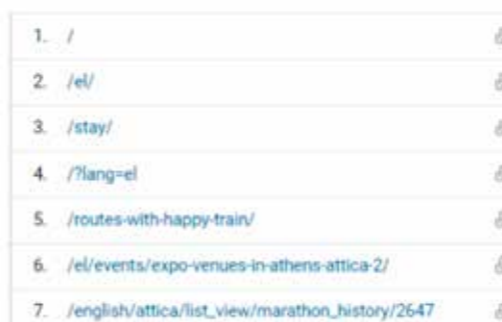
| | |
|---|---|
| 1. | / |
| 2. | /el/ |
| 3. | /stay/ |
| 4. | /?lang=el |
| 5. | /routes-with-happy-train/ |
| 6. | /el/events/expo-venues-in-athens-attica-2/ |
| 7. | /english/attica/list_view/marathon_history/2647 |